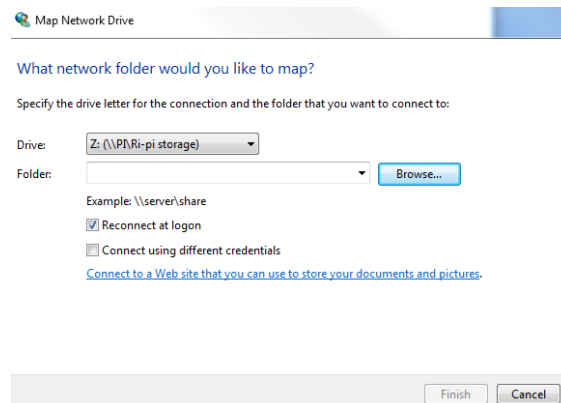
Map Network Drive

What network folder would you like to map?

Specify the drive letter for the connection and the folder that you want to connect to:

Drive: Z: (\\PI\Ri-pi storage)

Folder: Browse...

Example: \\server\share

Reconnect at logon

Connect using different credentials

Connect to a Web site that you can use to store your documents and pictures.

Finish Cancel